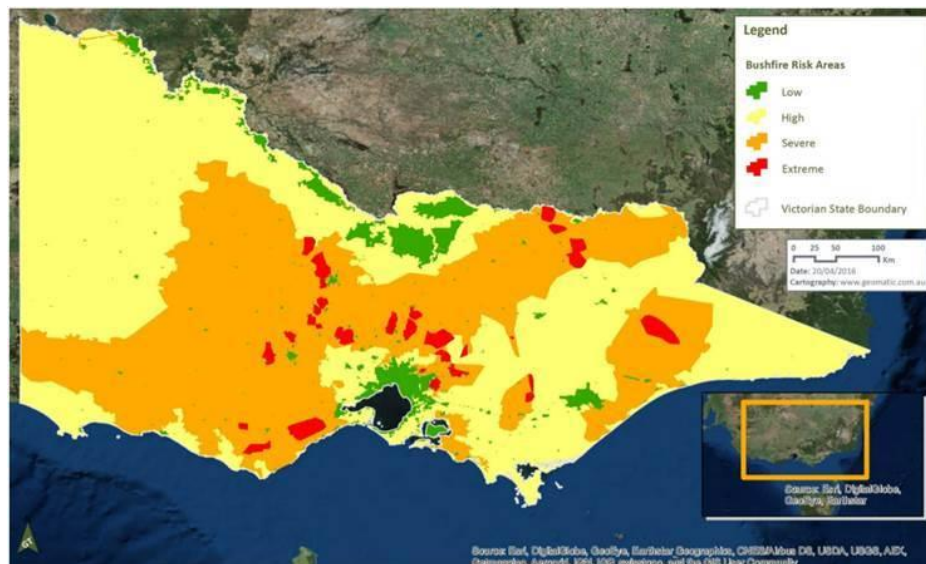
Legend

Bushfire Risk Areas

Low

High

Severe

Extreme

Victorian State Boundary

0 25 50 100 Km

Date: 20/04/2016

Cartography: www.geomatic.com.au

Source: Esri, DigitalGlobe, GeoEye, Earthstar

Source: Esri, DigitalGlobe, GeoEye, Earthstar Geographics, CNES/Airbus DS, USDA, USGS, AEX, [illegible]